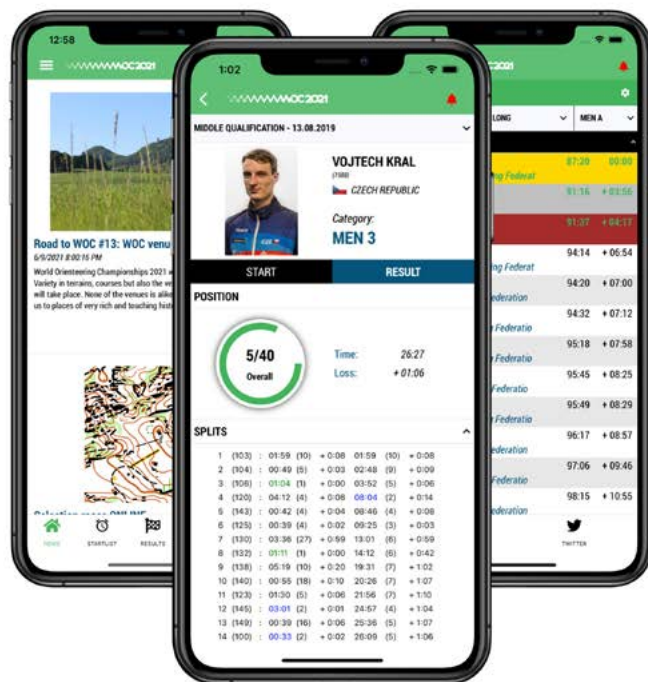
12:58

WOC2021

Road to WOC #13: WOC venu

6/9/2021 8:00:15 PM

World Orienteering Championships 2021 ... Variety in terrains, courses but also the ve... will take place. None of the venues is alike... us to places of very rich and touching hist...

Selection races ONLINE

NEWS STARTLIST RESULTS

1:02

WOC2021

MIDDLE QUALIFICATION - 13.08.2019

VOJTECH KRAL

(7589)

CZECH REPUBLIC

Category:

MEN 3

START RESULT

POSITION

5/40

Overall

Time: 26:27

Loss: + 01:06

SPLITS

| | | | | | | | |
|---|---|---|---|---|---|---|---|
| 1 | (103) : | 01:59 | (10) | + 0:08 | 01:59 | (10) | + 0:08 |
| 2 | (104) : | 00:49 | (5) | + 0:03 | 02:48 | (9) | + 0:09 |
| 3 | (106) : | 01:04 | (1) | + 0:00 | 03:52 | (5) | + 0:06 |
| 4 | (120) : | 04:12 | (4) | + 0:08 | 08:04 | (2) | + 0:14 |
| 5 | (143) : | 00:42 | (4) | + 0:04 | 08:46 | (4) | + 0:08 |
| 6 | (125) : | 00:39 | (4) | + 0:02 | 09:25 | (3) | + 0:03 |
| 7 | (130) : | 03:36 | (27) | + 0:59 | 13:01 | (6) | + 0:59 |
| 8 | (132) : | 01:11 | (1) | + 0:00 | 14:12 | (6) | + 0:42 |
| 9 | (138) : | 05:19 | (10) | + 0:20 | 19:31 | (7) | + 1:02 |
| 10 | (140) : | 00:55 | (18) | + 0:10 | 20:26 | (7) | + 1:07 |
| 11 | (123) : | 01:30 | (5) | + 0:06 | 21:56 | (7) | + 1:10 |
| 12 | (145) : | 03:01 | (2) | + 0:01 | 24:57 | (4) | + 1:04 |
| 13 | (149) : | 00:39 | (16) | + 0:06 | 25:36 | (5) | + 1:07 |
| 14 | (100) : | 00:33 | (2) | + 0:02 | 26:09 | (5) | + 1:06 |

WOC2021

LONG MEN A

| | | |
|---|---|---|
| ng Federat | 87:20 | 00:00 |
| | 91:16 | + 03:56 |
| | 91:37 | + 04:17 |
| ng Federat | 94:14 | + 06:54 |
| ederation | 94:20 | + 07:00 |
| Federatio | 94:32 | + 07:12 |
| Federatio | 95:18 | + 07:58 |
| Federatio | 95:45 | + 08:25 |
| Federatio | 95:49 | + 08:29 |
| ederation | 96:17 | + 08:57 |
| Federatio | 97:06 | + 09:46 |
| ederation | 98:15 | + 10:55 |

TWITTER